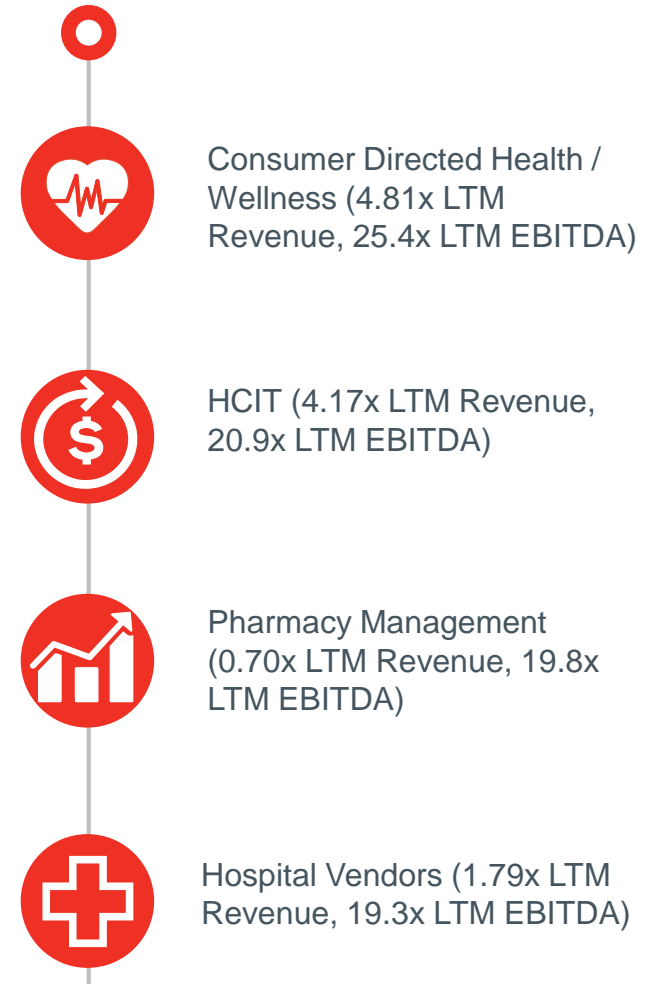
Consumer Directed Health / Wellness (4.81x LTM Revenue, 25.4x LTM EBITDA)

HCIT (4.17x LTM Revenue, 20.9x LTM EBITDA)

Pharmacy Management (0.70x LTM Revenue, 19.8x LTM EBITDA)

Hospital Vendors (1.79x LTM Revenue, 19.3x LTM EBITDA)